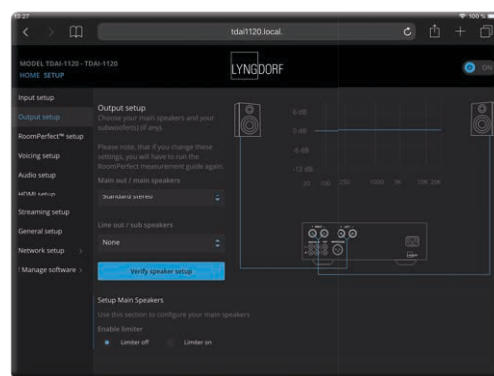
15:27
100 %
tdai1120.local.
MODEL TDAI-1120 - TDAI-1120
HOME SETUP
LYNGDORF
ON
Input setup
Output setup
RoomPerfect™ setup
Voicing setup
Audio setup
HDMI setup
Streaming setup
General setup
Network setup >
Manage software >
Output setup
Choose your main speakers and your subwoofer(s) (if any).
Please note, that if you change these settings, you will have to run the RoomPerfect measurement guide again.
Main out / main speakers
Standard stereo
Line out / sub speakers
None
Verify speaker setup
Setup Main Speakers
Use this section to configure your main speakers
Enable limiter
Limiter off
Limiter on
6 dB
0 dB
-6 dB
-12 dB
20
100
250
1000
5K
10K
20K